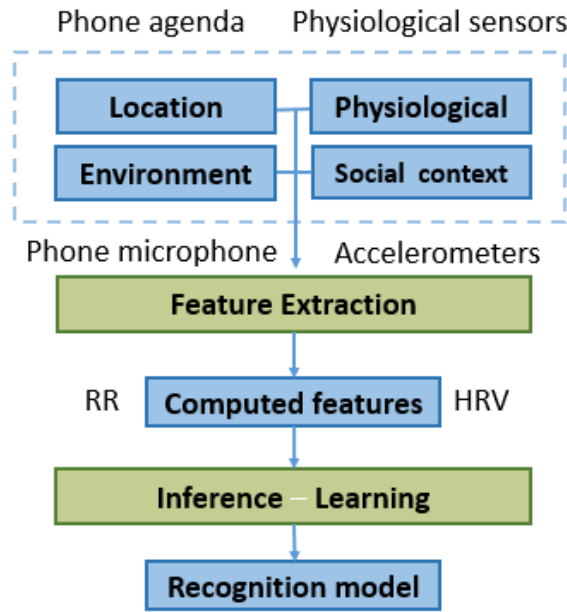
Phone agenda Physiological sensors

Location

Physiological

Environment

Social context

Phone microphone Accelerometers

Feature Extraction

RR

Computed features

HRV

Inference – Learning

Recognition model